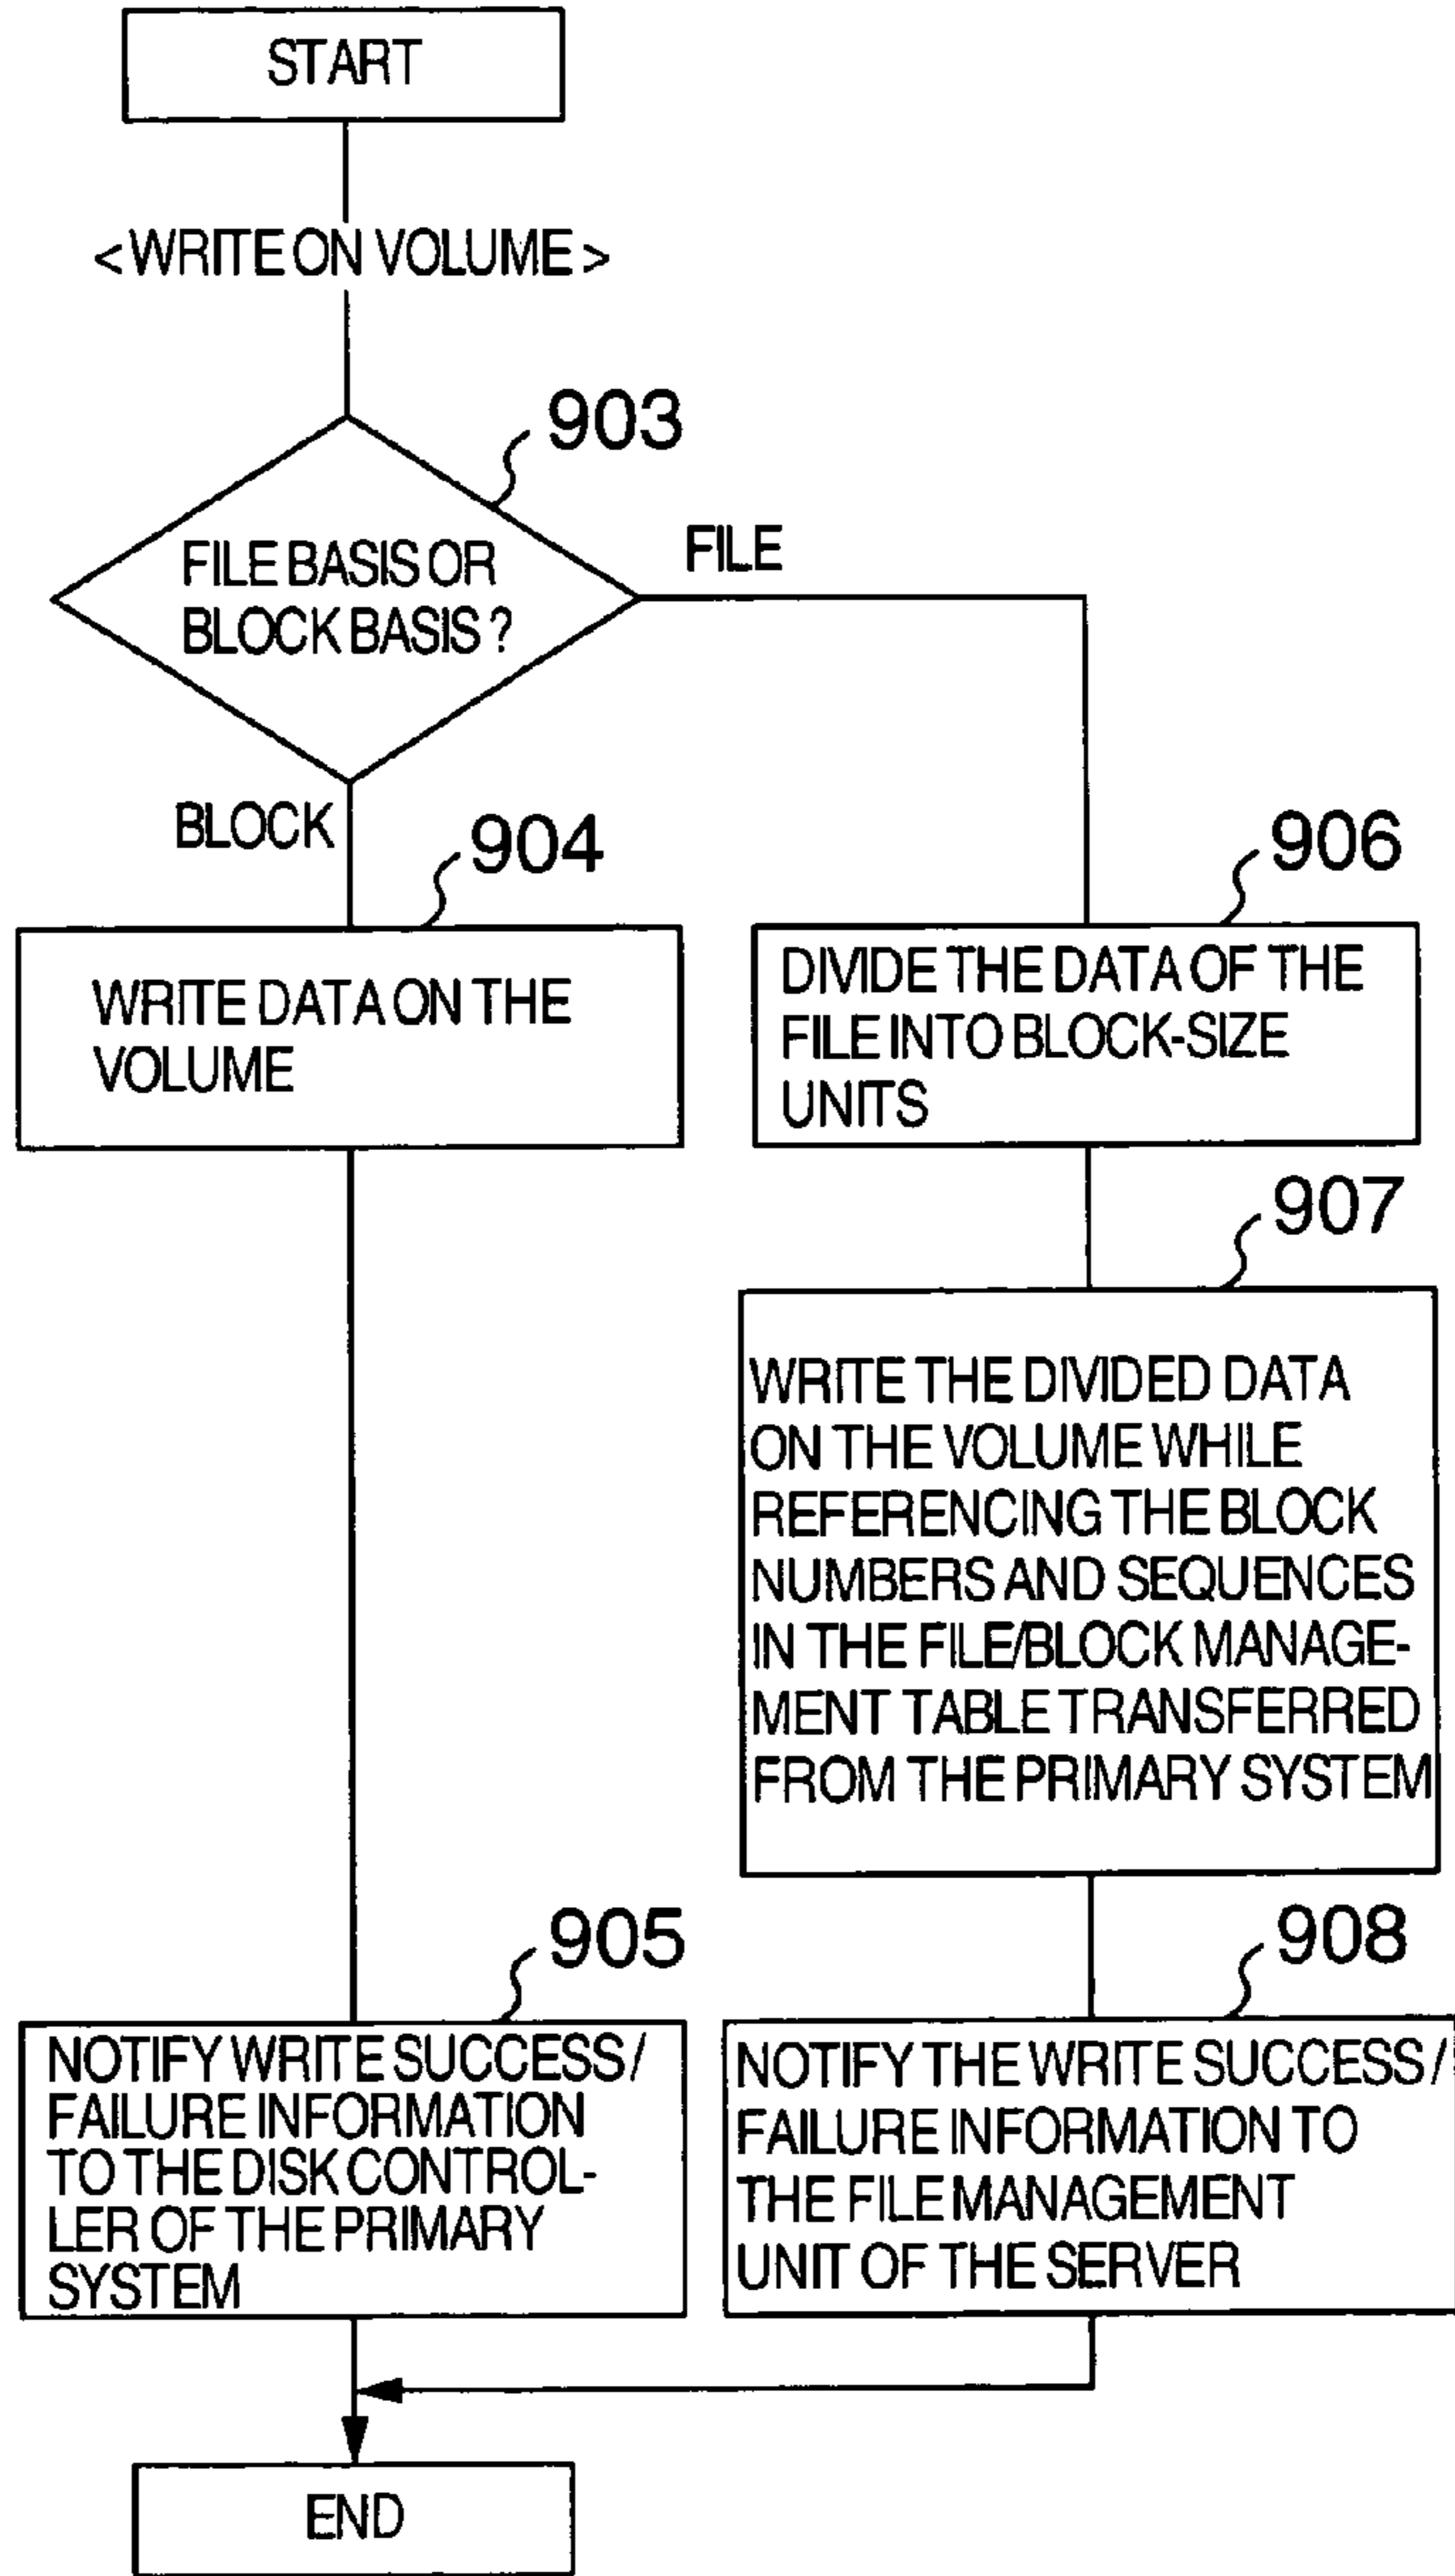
START

<WRITE ON VOLUME>

903

FILE BASIS OR BLOCK BASIS ?

FILE

BLOCK

904

WRITE DATA ON THE VOLUME

906

DIVIDE THE DATA OF THE FILE INTO BLOCK-SIZE UNITS

907

WRITE THE DIVIDED DATA ON THE VOLUME WHILE REFERENCING THE BLOCK NUMBERS AND SEQUENCES IN THE FILE/BLOCK MANAGEMENT TABLE TRANSFERRED FROM THE PRIMARY SYSTEM

905

NOTIFY WRITE SUCCESS/ FAILURE INFORMATION TO THE DISK CONTROLLER OF THE PRIMARY SYSTEM

908

NOTIFY THE WRITE SUCCESS/ FAILURE INFORMATION TO THE FILE MANAGEMENT UNIT OF THE SERVER

END